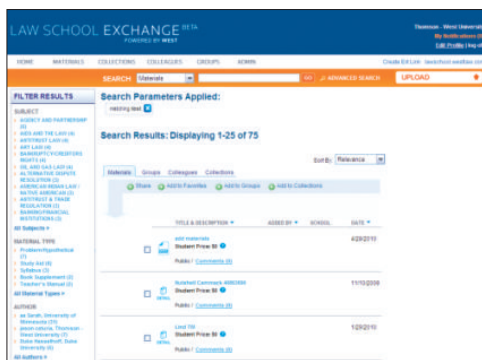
LAW SCHOOL EXCHANGE BETA
POWERED BY WEST

Thomson - West Universi
My Notifications (0)
Edit Profile | Log out

HOME MATERIALS COLLECTIONS COLLEAGUES GROUPS ADMIN

Create Ext Link: lawschool.westlaw.com

SEARCH Materials GO ADVANCED SEARCH UPLOAD

FILTER RESULTS

SUBJECT
AGENCY AND PARTNERSHIP (6)
AIDS AND THE LAW (4)
ANTITRUST LAW (4)
ART LAW (4)
BANKRUPTCY/CREDITORS RIGHTS (4)
OIL, GAS AND LAW (4)
ALTERNATIVE DISPUTE RESOLUTION (3)
AMERICAN INDIAN LAW / NATIVE AMERICAN (3)
ANTITRUST & TRADE REGULATION (3)
BANKING/FINANCIAL INSTITUTIONS (3)
All Subjects

MATERIAL TYPE
Problem/Hypothetical (7)
Study Aid (4)
Syllabus (3)
Book Supplement (2)
Teacher's Manual (2)
All Material Types

AUTHOR
ss Sarah, University of Minnesota (31)
jason roberts, Thomson - West University (7)
Blake Nierenhoff, Duke University (6)
All Authors

Search Parameters Applied:
matching ideas

Search Results: Displaying 1-25 of 75

Sort By: Relevance

Materials Groups Colleagues Collections

Share Add to Favorites Add to Groups Add to Collections

TITLE & DESCRIPTION ASSED BY SCHOOL DATE

add materials
Student Praxer BI
Public / Comments (0)
4/28/2011

Bulletin Comment ABE0000
Student Praxer BI
Public / Comments (0)
11/10/2009

Lind 700
Student Praxer BI
Public / Comments (0)
1/28/2010